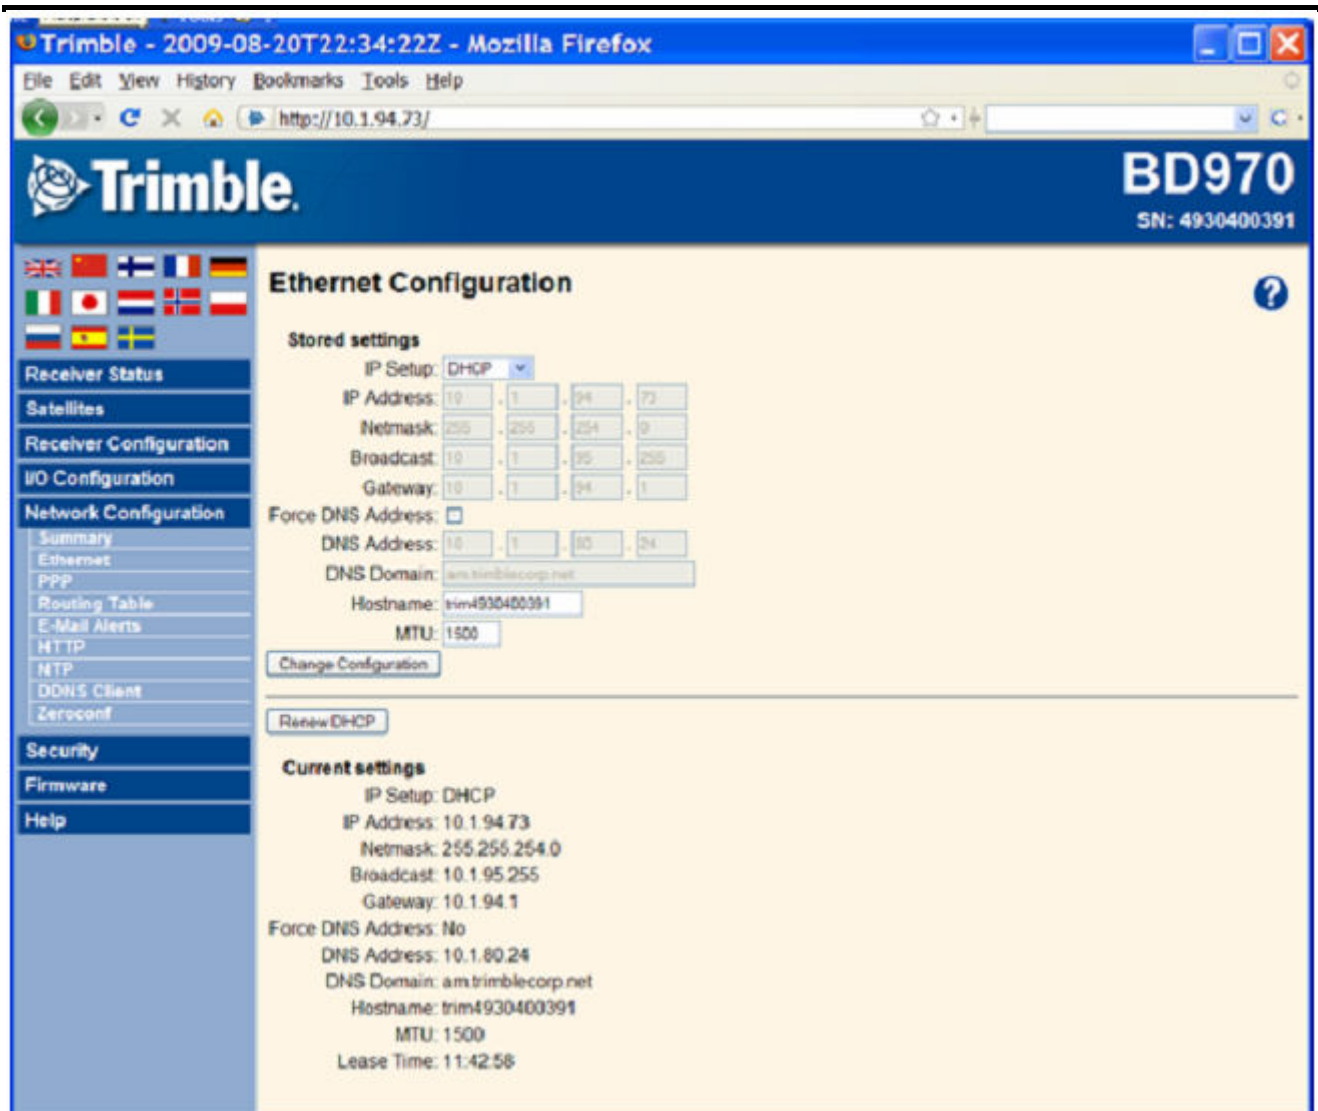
Trimble - 2009-08-20T22:34:22Z - Mozilla Firefox

File Edit View History Bookmarks Tools Help

http://10.1.94.73/

Trimble

BD970
SN: 4930400391

Receiver Status
Satellites
Receiver Configuration
I/O Configuration
Network Configuration
Summary
Ethernet
PPP
Routing Table
E-Mail Alerts
HTTP
NTP
DDNS Client
Zeroconf
Security
Firmware
Help

Ethernet Configuration

Stored settings
IP Setup: DHCP
IP Address: 10 . 1 . 94 . 73
Netmask: 255 . 255 . 254 . 0
Broadcast: 10 . 1 . 95 . 255
Gateway: 10 . 1 . 94 . 1
Force DNS Address:
DNS Address: 10 . 1 . 80 . 24
DNS Domain: am.trimblecorp.net
Hostname: trim4930400391
MTU: 1500
Change Configuration

Renew DHCP

Current settings
IP Setup: DHCP
IP Address: 10.1.94.73
Netmask: 255.255.254.0
Broadcast: 10.1.95.255
Gateway: 10.1.94.1
Force DNS Address: No
DNS Address: 10.1.80.24
DNS Domain: am.trimblecorp.net
Hostname: trim4930400391
MTU: 1500
Lease Time: 11:42:58